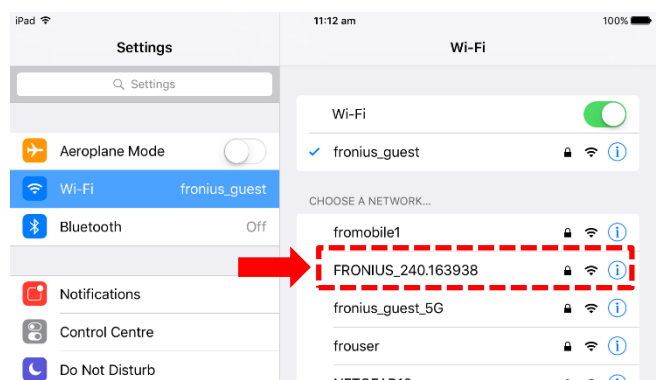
iPad
11:12 am
100%

Settings

Settings

Aeroplane Mode

Wi-Fi fronius_guest

Bluetooth Off

Notifications

Control Centre

Do Not Disturb

Wi-Fi

Wi-Fi

fronius_guest

CHOOSE A NETWORK...

fromobile1

FRONIUS_240.163938

fronius_guest_5G

frouser

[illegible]